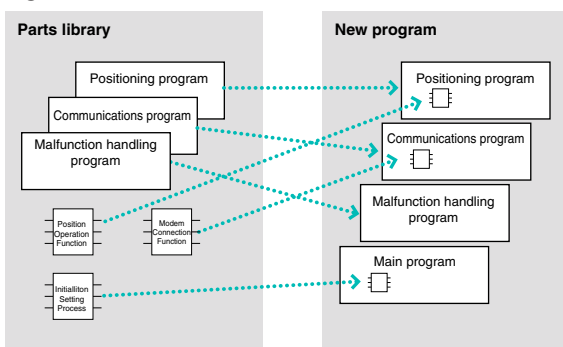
Parts library

Positioning program

Communications program

Malfunction handling program

Position Operation Function

Modem Connection Function

Initialiiton Setting Process

New program

Positioning program

Communications program

Malfunction handling program

Main program